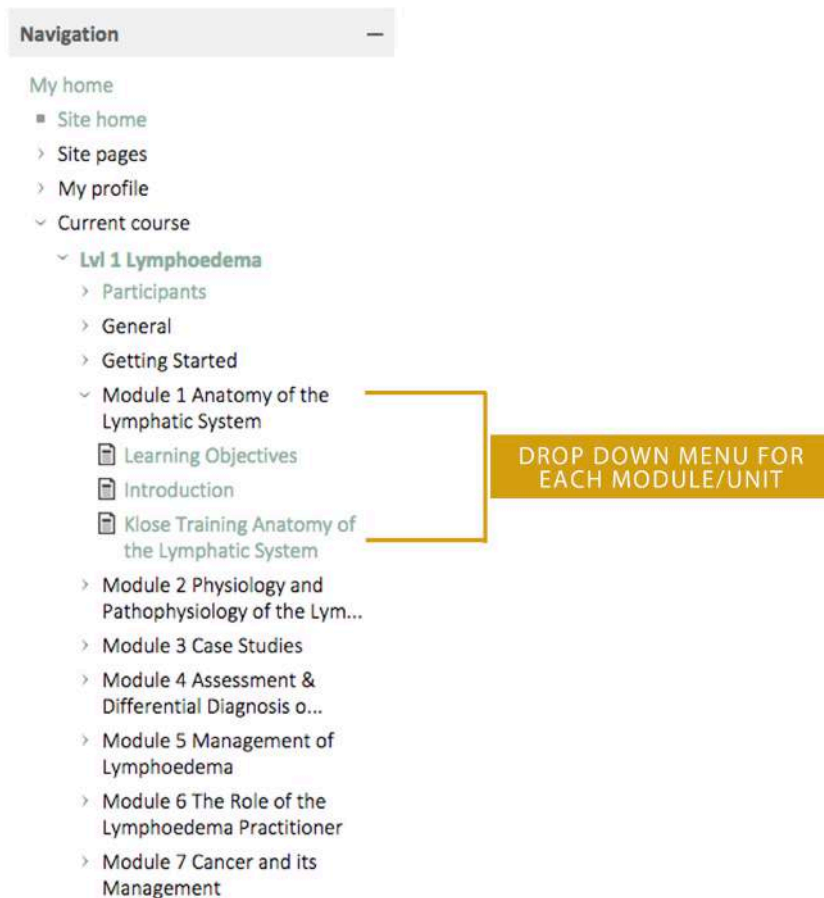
Navigation –

My home
Site home
Site pages
My profile
Current course
Lvl 1 Lymphoedema
Participants
General
Getting Started
Module 1 Anatomy of the Lymphatic System
Learning Objectives
Introduction
Klose Training Anatomy of the Lymphatic System
Module 2 Physiology and Pathophysiology of the Lym...
Module 3 Case Studies
Module 4 Assessment & Differential Diagnosis o...
Module 5 Management of Lymphoedema
Module 6 The Role of the Lymphoedema Practitioner
Module 7 Cancer and its Management

DROP DOWN MENU FOR EACH MODULE/UNIT